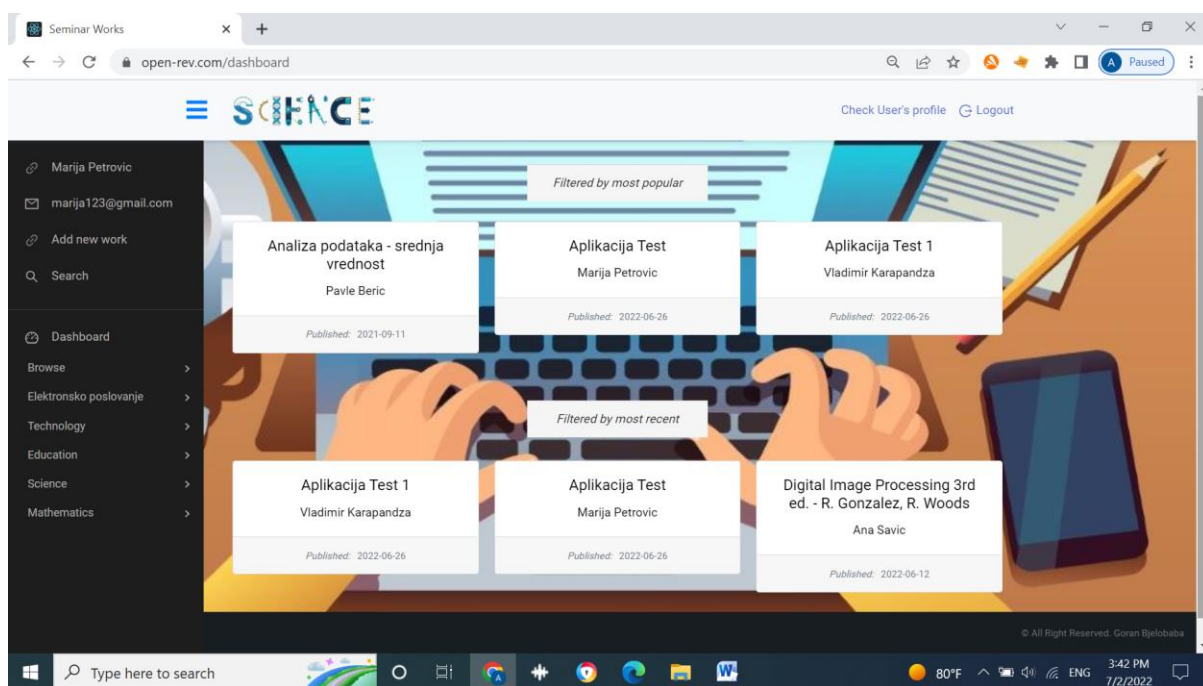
Seminar Works
open-rev.com/dashboard
Paused

SCIENCE
Check User's profile Logout

Marija Petrovic
marija123@gmail.com
Add new work
Search

Dashboard
Browse
Elektronsko poslovanje
Technology
Education
Science
Mathematics

Filtered by most popular

Analiza podataka - srednja vrednost
Pavle Beric
Published: 2021-09-11

Aplikacija Test
Marija Petrovic
Published: 2022-06-26

Aplikacija Test 1
Vladimir Karapandza
Published: 2022-06-26

Filtered by most recent

Aplikacija Test 1
Vladimir Karapandza
Published: 2022-06-26

Aplikacija Test
Marija Petrovic
Published: 2022-06-26

Digital Image Processing 3rd ed. - R. Gonzalez, R. Woods
Ana Savic
Published: 2022-06-12

© All Right Reserved. Goran Bjelobaba

Type here to search
80°F ENG 3:42 PM 7/2/2022